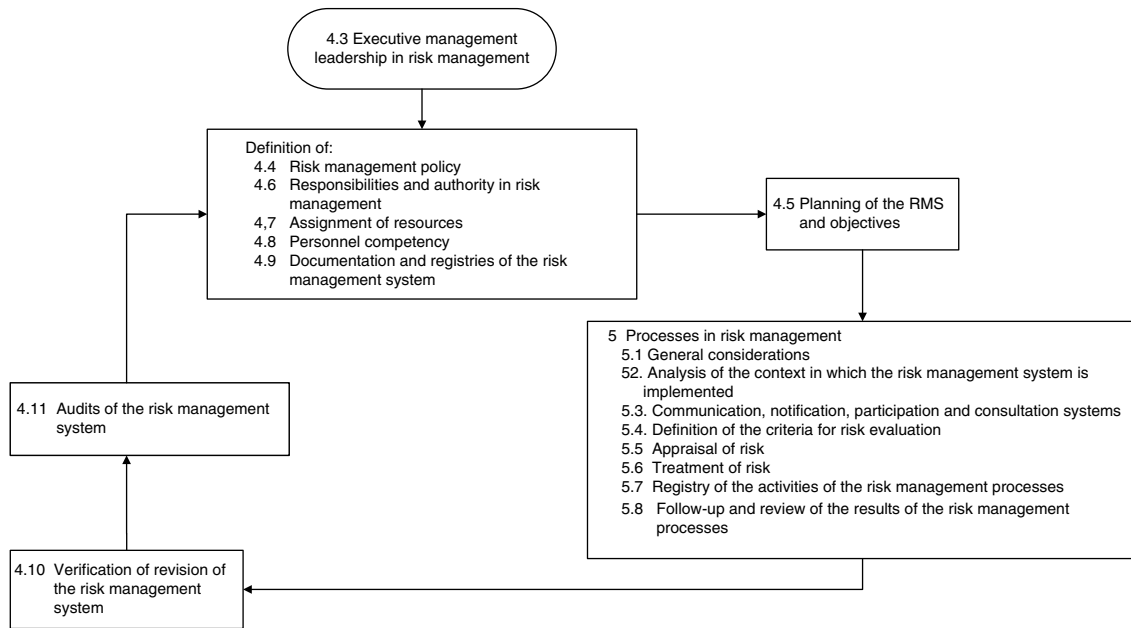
4.3 Executive management leadership in risk management

Definition of:
4.4 Risk management policy
4.6 Responsibilities and authority in risk management
4,7 Assignment of resources
4.8 Personnel competency
4.9 Documentation and registries of the risk management system

4.5 Planning of the RMS and objectives

5 Processes in risk management
5.1 General considerations
52. Analysis of the context in which the risk management system is implemented
5.3. Communication, notification, participation and consultation systems
5.4. Definition of the criteria for risk evaluation
5.5 Appraisal of risk
5.6 Treatment of risk
5.7 Registry of the activities of the risk management processes
5.8 Follow-up and review of the results of the risk management processes

4.11 Audits of the risk management system

4.10 Verification of revision of the risk management system